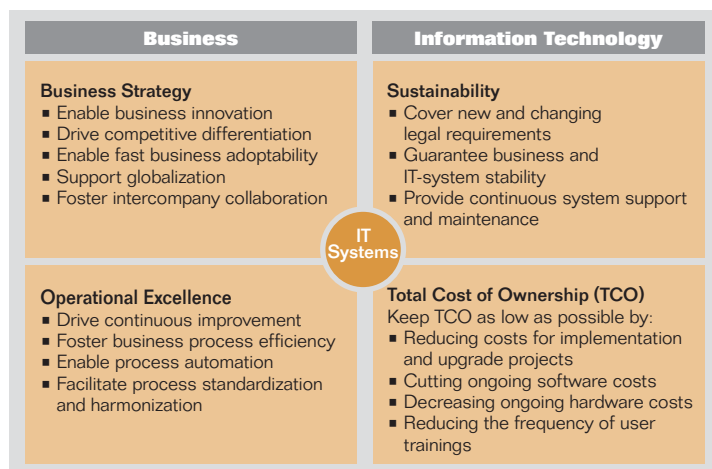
Business

Information Technology

Business Strategy
- Enable business innovation
- Drive competitive differentiation
- Enable fast business adoptability
- Support globalization
- Foster intercompany collaboration

Sustainability
- Cover new and changing legal requirements
- Guarantee business and IT-system stability
- Provide continuous system support and maintenance

IT Systems

Operational Excellence
- Drive continuous improvement
- Foster business process efficiency
- Enable process automation
- Facilitate process standardization and harmonization

Total Cost of Ownership (TCO)
Keep TCO as low as possible by:
- Reducing costs for implementation and upgrade projects
- Cutting ongoing software costs
- Decreasing ongoing hardware costs
- Reducing the frequency of user trainings